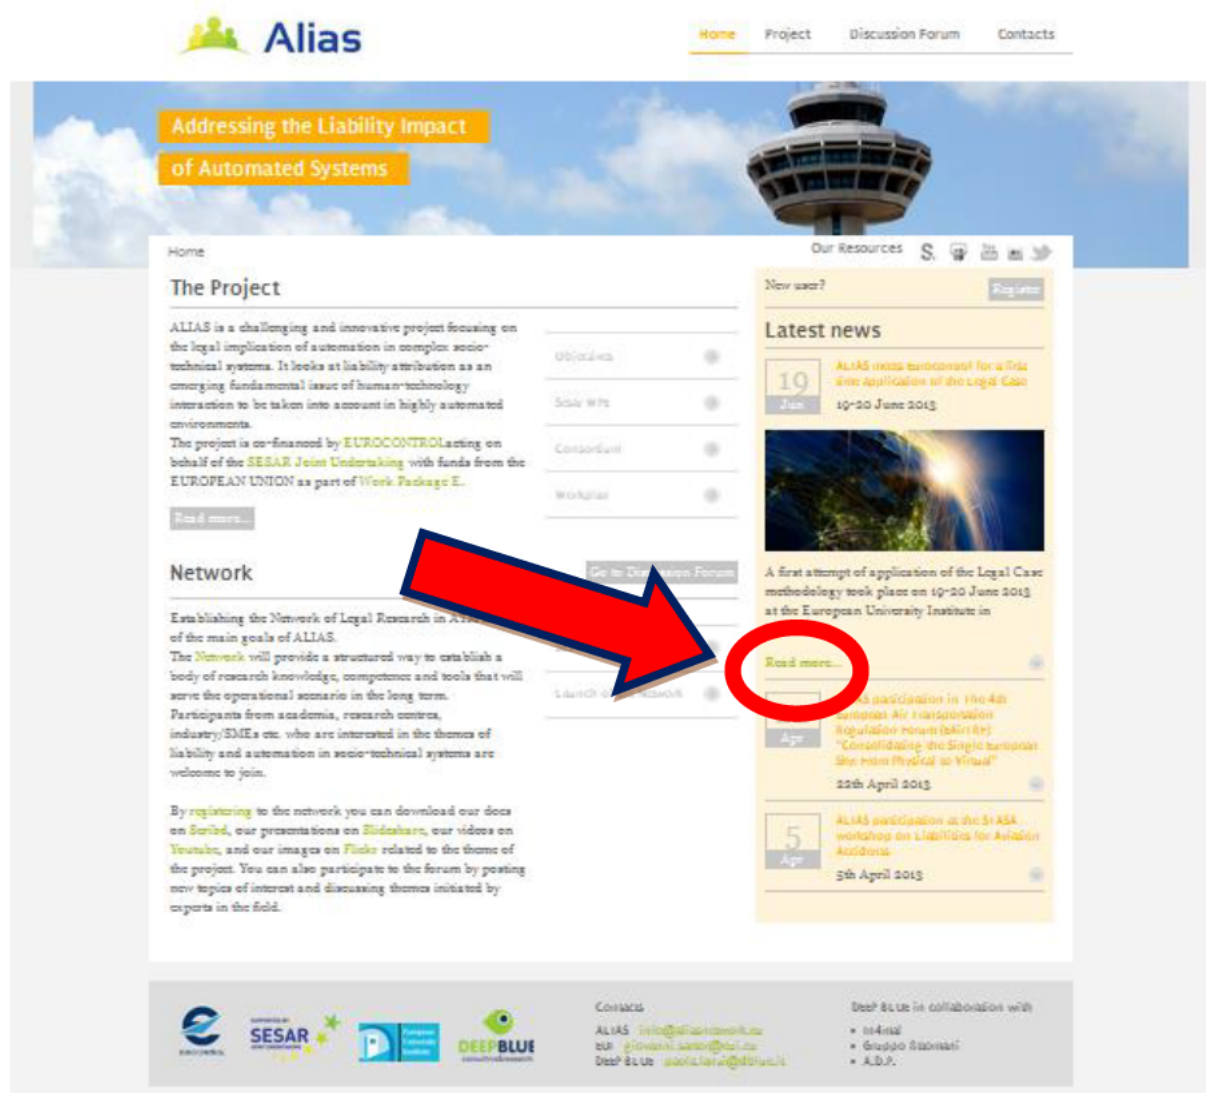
Alias

Home Project Discussion Forum Contacts

Addressing the Liability Impact of Automated Systems

Home

Our Resources

The Project

ALIAS is a challenging and innovative project focusing on the legal implication of automation in complex socio-technical systems. It looks at liability attribution as an emerging fundamental issue of human-technology interaction to be taken into account in highly automated environments.
The project is co-financed by EUROCONTROL acting on behalf of the SESAR Joint Undertaking with funds from the EUROPEAN UNION as part of Work Package E.

Read more...

Objectives
Sola Wps
Consortium
Workplan

Network

Go to Discussion Forum

Establishing the Network of Legal Research in A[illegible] of the main goals of ALIAS.
The Network will provide a structured way to establish a body of research knowledge, competence and tools that will serve the operational scenario in the long term.
Participants from academia, research centres, industry/SMEs etc. who are interested in the themes of liability and automation in socio-technical systems are welcome to join.

By registering to the network you can download our docs on Scribd, our presentations on Slideshare, our videos on Youtube, and our images on Flickr related to the theme of the project. You can also participate to the forum by posting new topics of interest and discussing themes initiated by experts in the field.

Launch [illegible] Network

New user?
Register

Latest news

19 Jun
ALIAS meets eurocontrol for a first time application of the Legal Case
19-20 June 2013

A first attempt of application of the Legal Case methodology took place on 19-20 June 2013 at the European University Institute in

Read more...

Apr
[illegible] participation in the 4th European Air Transportation Regulation Forum (EATRF) "Consolidating the Single European Sky: From Physical to Virtual"
22th April 2013

5 Apr
ALIAS participation at the SIASA workshop on Liabilities for Aviation Accidents
5th April 2013

SESAR
DEEPBLUE

Contacts
ALIAS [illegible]
EUI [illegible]
DEEP BLUE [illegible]

DEEP BLUE in collaboration with
• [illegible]
• Gruppo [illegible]
• A.D.P.